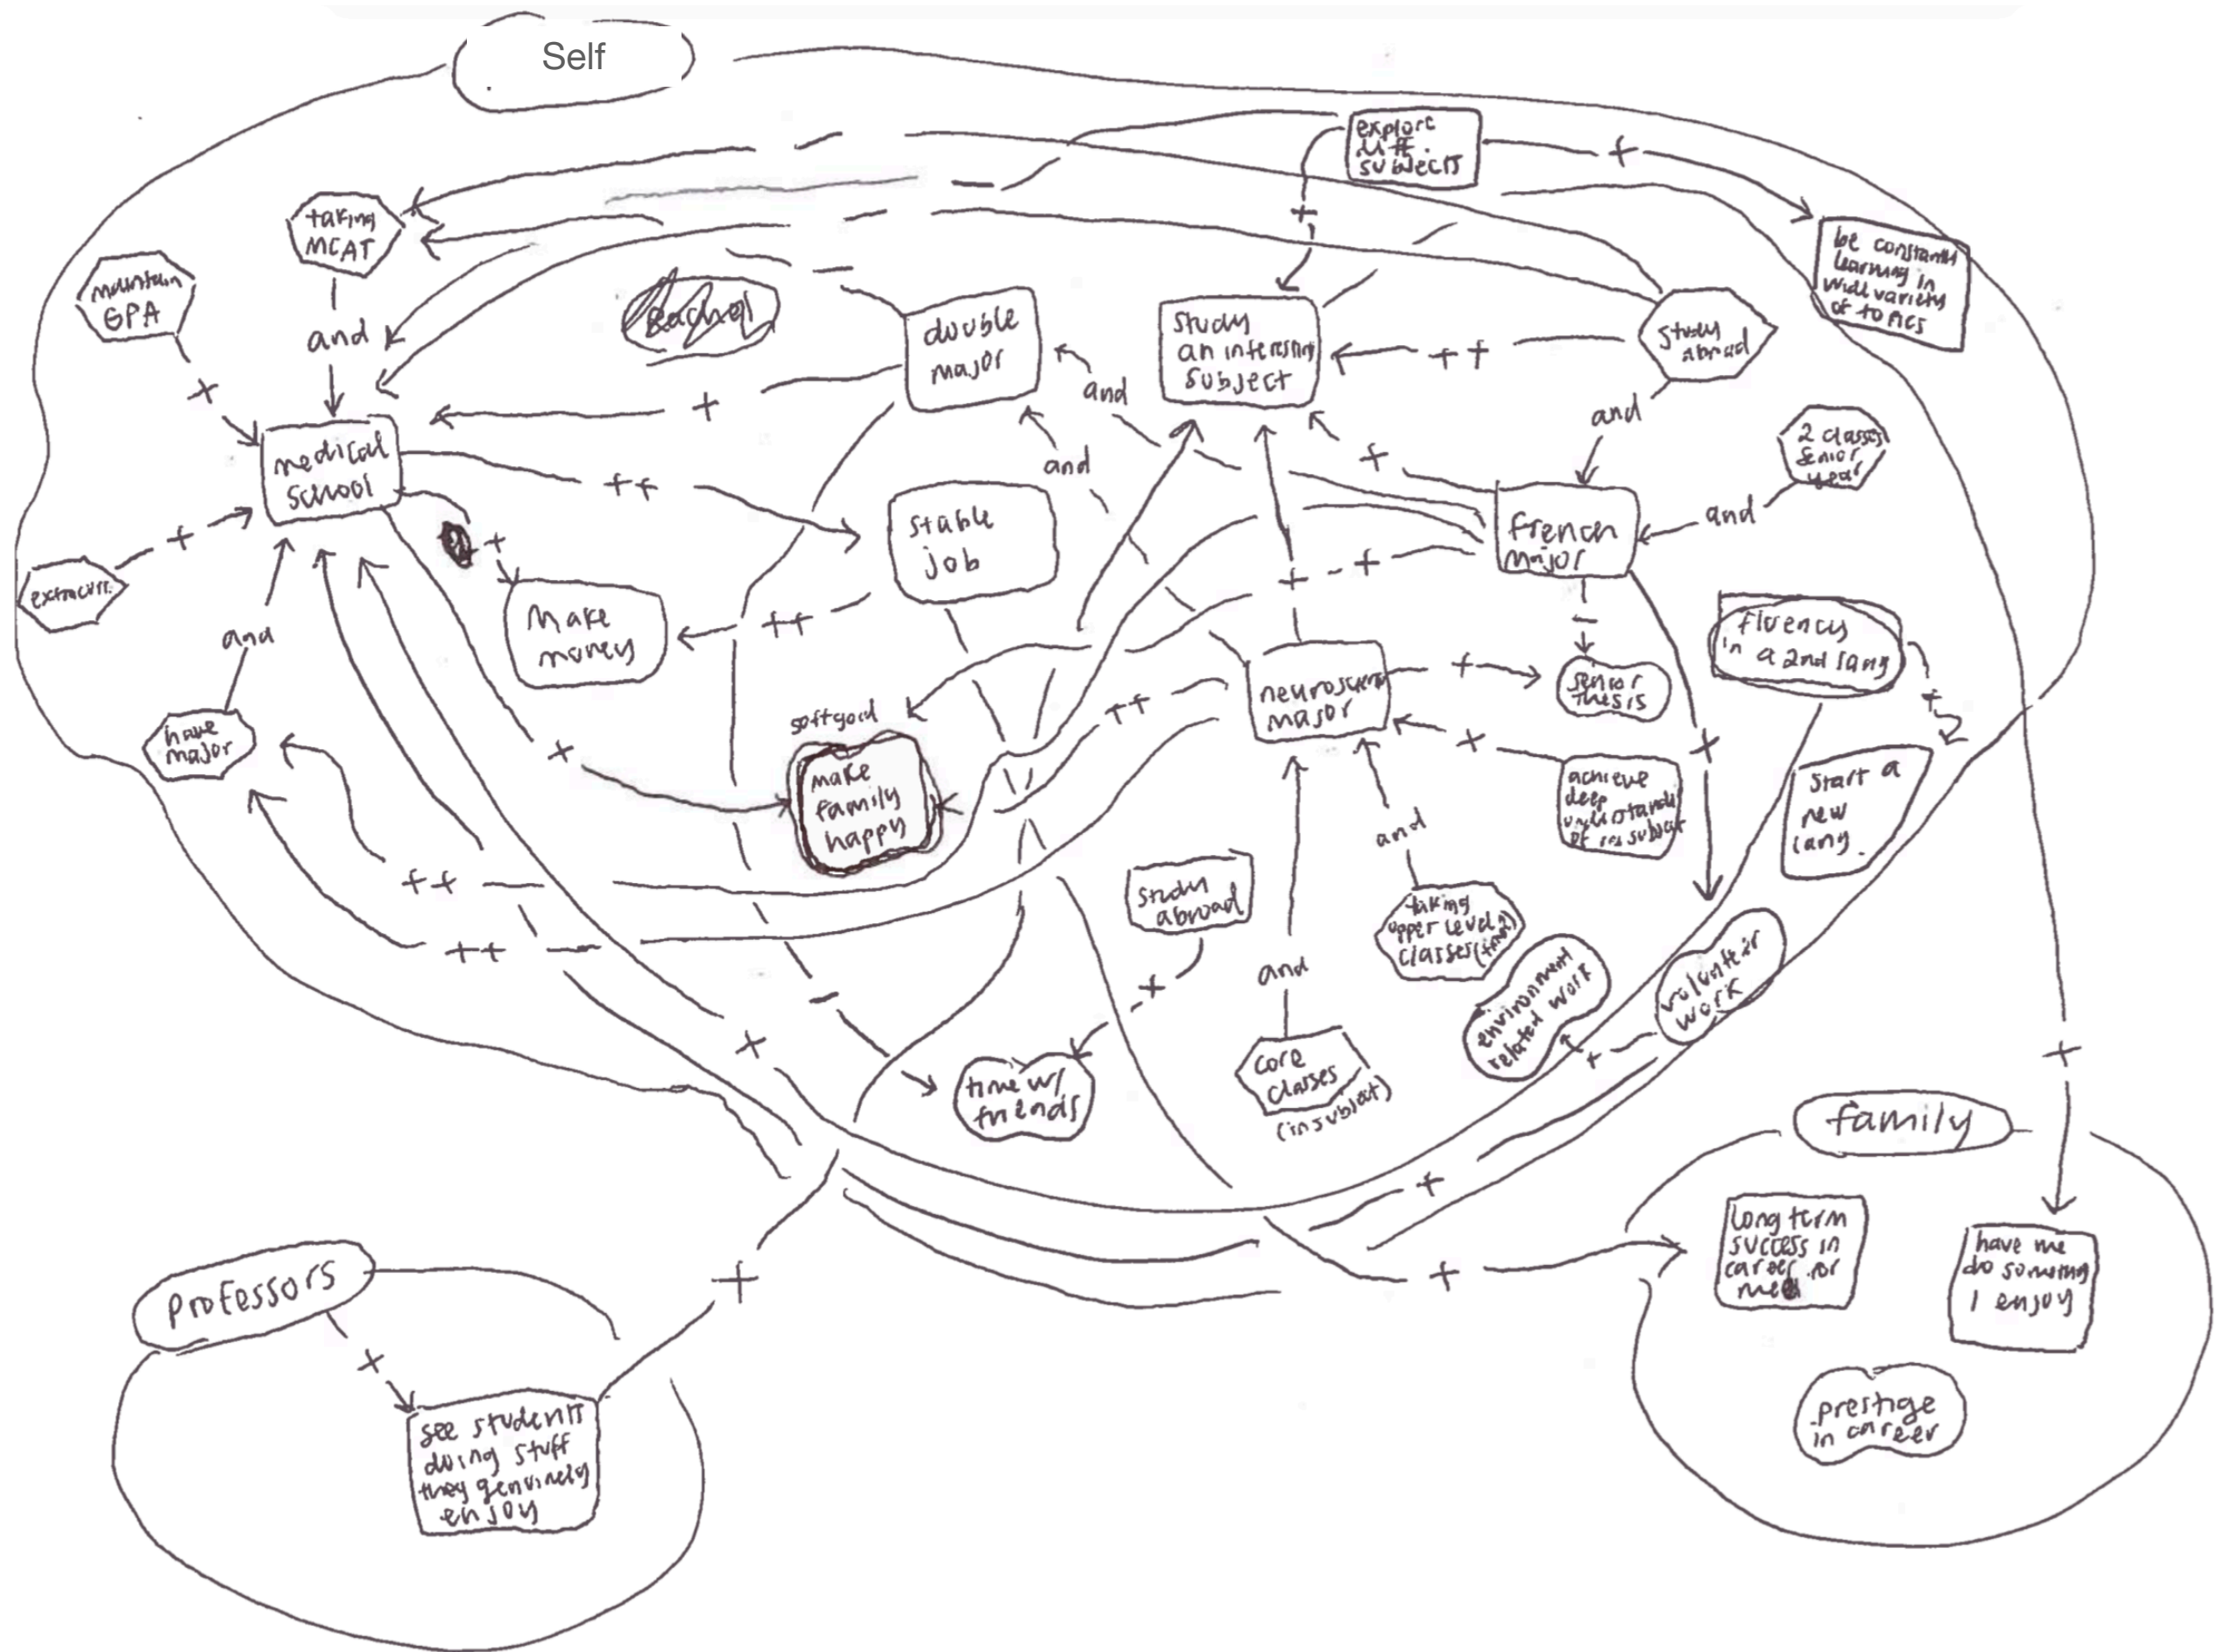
Self

explore diff. subjects

+

be constantly learning in wide variety of topics

taking MCAT

maintain GPA

and

+

medical school

Bachelor

double major

+

study an interesting subject

++

study abroad

and

and

and

+

2 classes senior year

and

french major

++

stable job

+

Make money

++

extracurr.

+

and

have major

soft goal

make family happy

++

neuroscience major

+

senior thesis

+

achieve deep understanding of the subject

fluency in a 2nd lang

+

start a new lang

and

taking upper level classes (focus)

++

++

study abroad

+

time w/ friends

and

core classes (in subject)

environment related work

+

volunteer work

+

-

+

+

family

long term success in career for med

have me do something I enjoy

prestige in career

+

+

Professors

+

see students doing stuff they genuinely enjoy